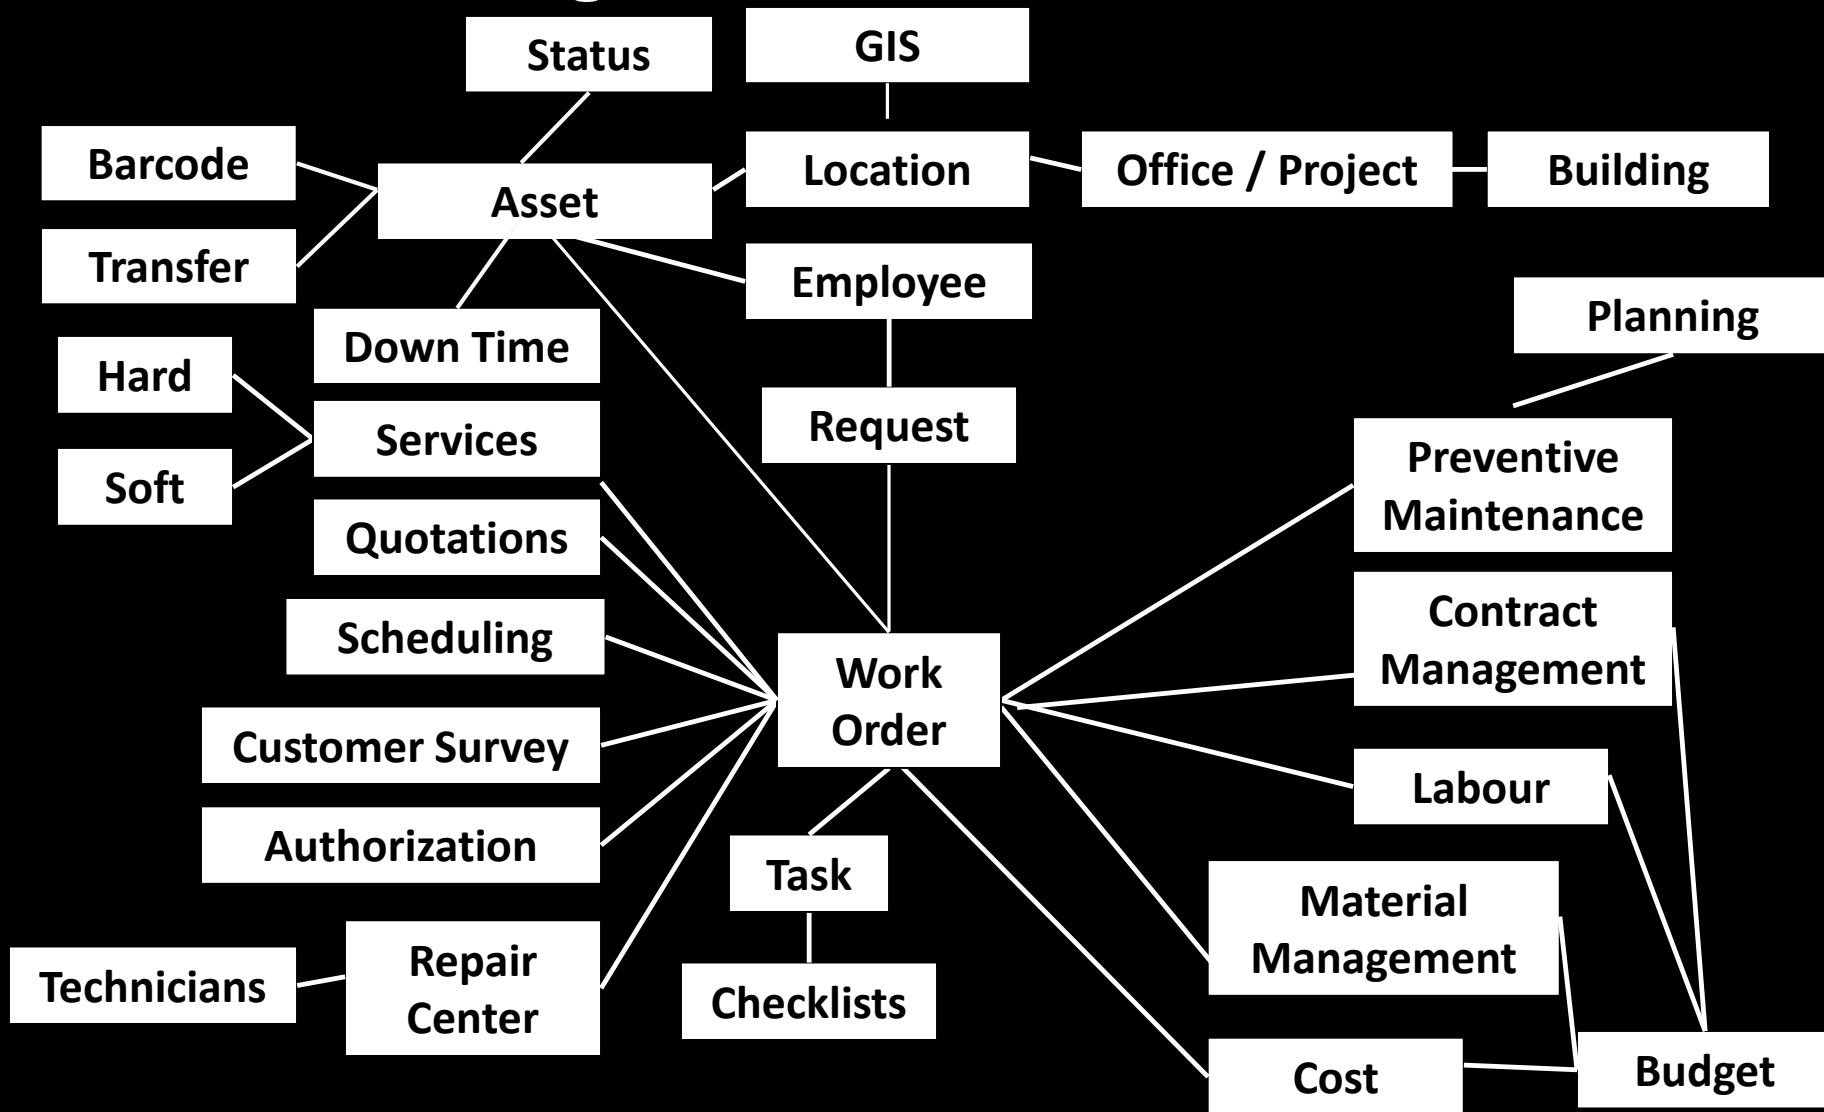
Status

GIS

Barcode

Asset

Location

Office / Project

Building

Transfer

Employee

Planning

Down Time

Hard

Services

Request

Soft

Preventive Maintenance

Quotations

Contract Management

Scheduling

Work Order

Customer Survey

Labour

Authorization

Task

Material Management

Technicians

Repair Center

Checklists

Cost

Budget